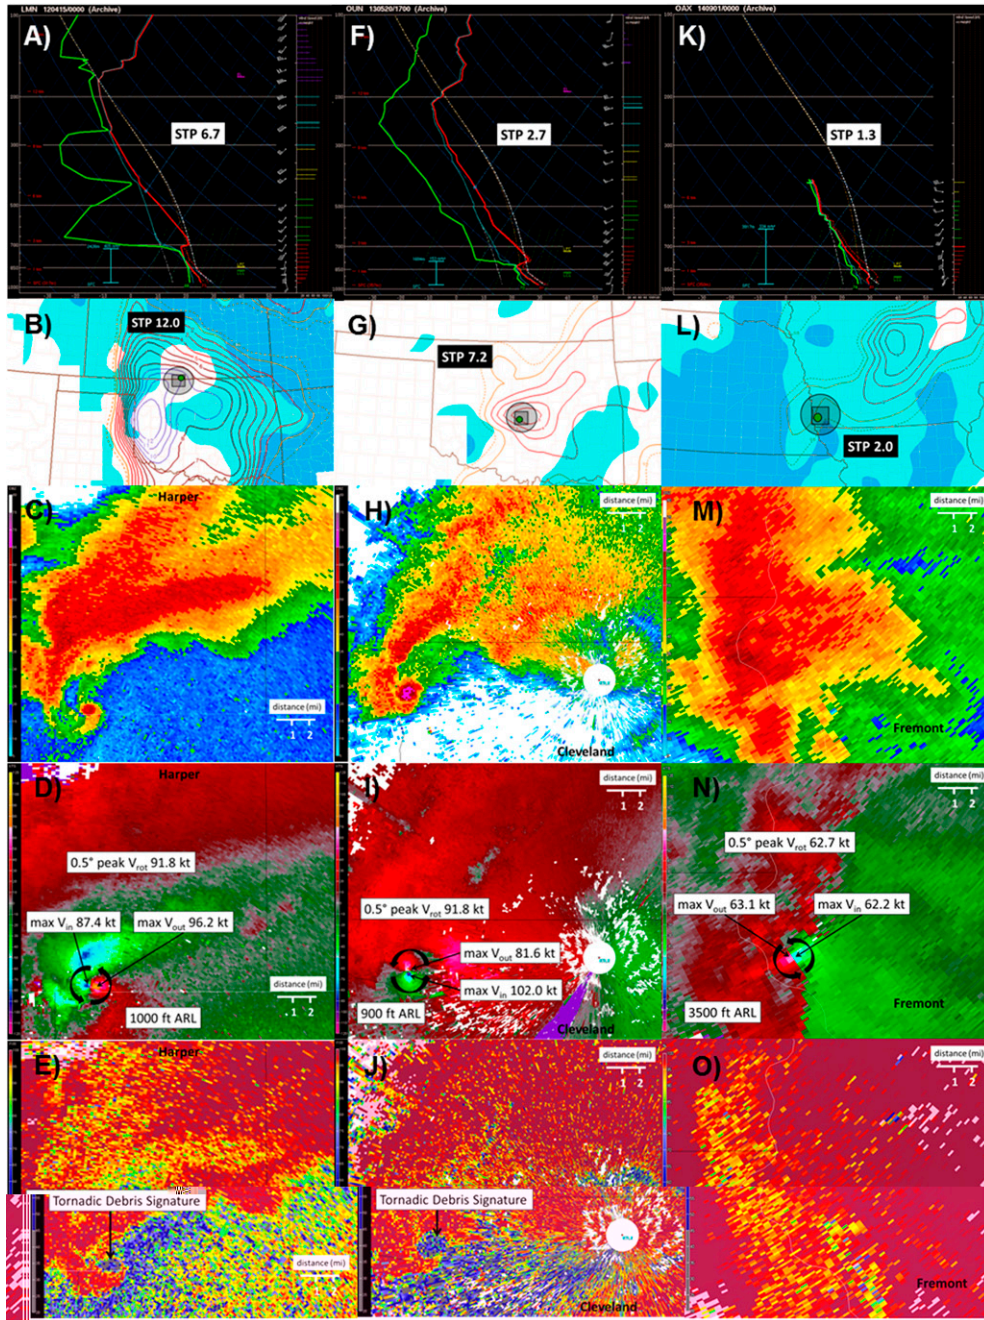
LMN 120415/0000 (Archive)
A)
STP 6.7

OUN 130520/1700 (Archive)
F)
STP 2.7

OAX 140901/0000 (Archive)
K)
STP 1.3

B)
STP 12.0

G)
STP 7.2

L)
STP 2.0

C)
Harper
distance (mi)
1 2

H)
distance (mi)
1 2
Cleveland

M)
distance (mi)
1 2
Fremont

D)
Harper
0.5° peak $V_{rot}$ 91.8 kt
max $V_{in}$ 87.4 kt
max $V_{out}$ 96.2 kt
distance (mi)
1 2
1000 ft ARL

I)
distance (mi)
1 2
0.5° peak $V_{rot}$ 91.8 kt
max $V_{out}$ 81.6 kt
max $V_{in}$ 102.0 kt
900 ft ARL
Cleveland

N)
distance (mi)
1 2
0.5° peak $V_{rot}$ 62.7 kt
max $V_{out}$ 63.1 kt
max $V_{in}$ 62.2 kt
3500 ft ARL
Fremont

E)
Harper
Tornadic Debris Signature
distance (mi)

J)
distance (mi)
1 2
Tornadic Debris Signature
Cleveland

O)
distance (mi)
1 2
Fremont